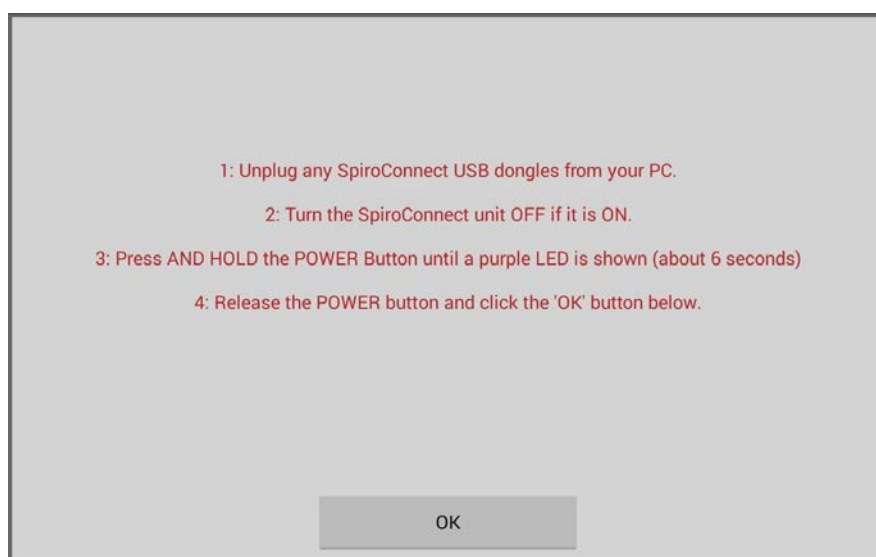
1: Unplug any SpiroConnect USB dongles from your PC.

2: Turn the SpiroConnect unit OFF if it is ON.

3: Press AND HOLD the POWER Button until a purple LED is shown (about 6 seconds)

4: Release the POWER button and click the 'OK' button below.

OK